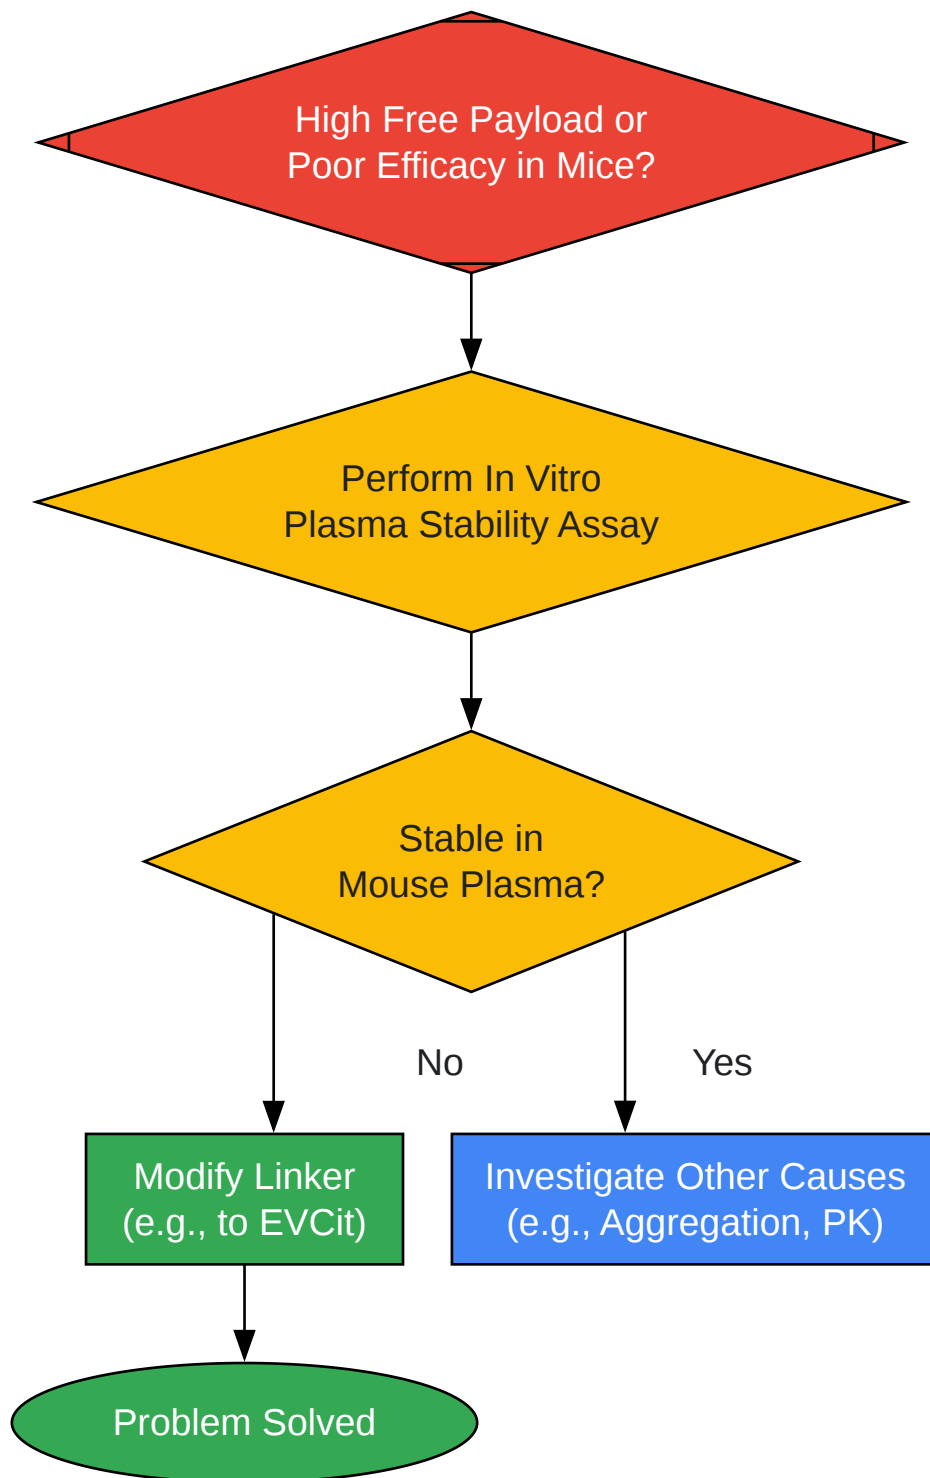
High Free Payload or
Poor Efficacy in Mice?

Perform In Vitro
Plasma Stability Assay

Stable in
Mouse Plasma?

No

Yes

Modify Linker
(e.g., to EVCit)

Investigate Other Causes
(e.g., Aggregation, PK)

Problem Solved